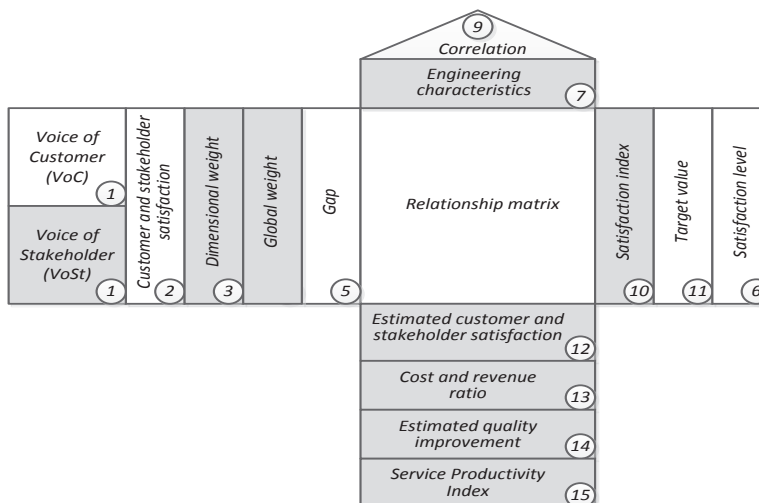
9
Correlation

Engineering characteristics
7

Voice of Customer (VoC)
1

Voice of Stakeholder (VoSt)
1

Customer and stakeholder satisfaction
2

Dimensional weight
3

Global weight

Gap
5

Relationship matrix

Satisfaction index
10

Target value
11

Satisfaction level
6

Estimated customer and stakeholder satisfaction
12

Cost and revenue ratio
13

Estimated quality improvement
14

Service Productivity Index
15